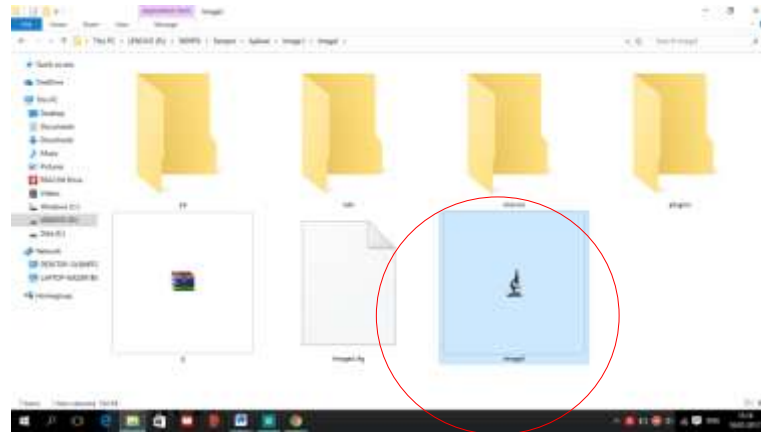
File Home Share View Manage ImageJ

This PC > LENOVO (D:) > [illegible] > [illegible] > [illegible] > ImageJ > ImageJ

Search ImageJ

Quick access
OneDrive
This PC
Desktop
Documents
Downloads
Music
Pictures
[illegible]
Videos
Windows (C:)
LENOVO (D:)
Data (E:)
Network
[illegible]
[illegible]
Homegroup

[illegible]
luts
macros
plugins
ij
ImageJ.cfg
ImageJ

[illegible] items 1 item selected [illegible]